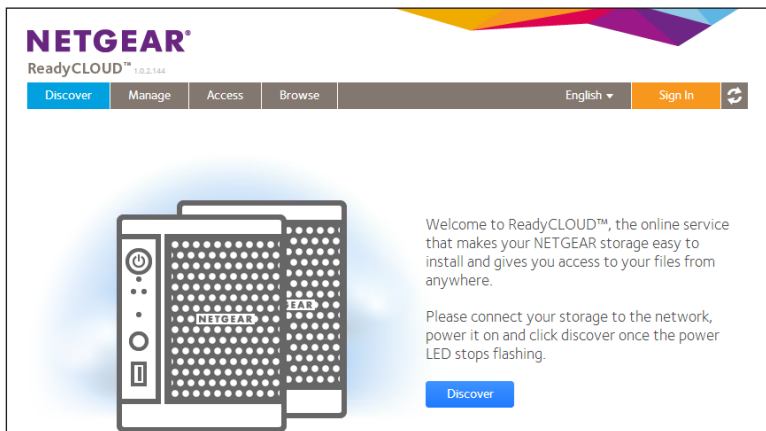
NETGEAR®
ReadyCLOUD™ 1.0.2.144

Discover | Manage | Access | Browse | English ▾ | Sign In

NETGEAR
EAR

Welcome to ReadyCLOUD™, the online service that makes your NETGEAR storage easy to install and gives you access to your files from anywhere.

Please connect your storage to the network, power it on and click discover once the power LED stops flashing.

Discover